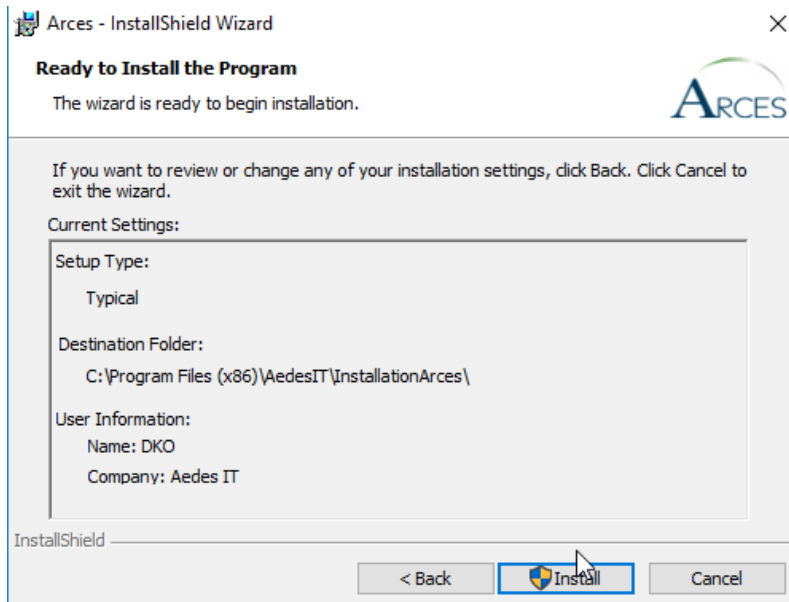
Arces - InstallShield Wizard

Ready to Install the Program

The wizard is ready to begin installation.

ARCES

If you want to review or change any of your installation settings, click Back. Click Cancel to exit the wizard.

Current Settings:

Setup Type:

Typical

Destination Folder:

C:\Program Files (x86)\AedesIT\InstallationArces\

User Information:

Name: DKO

Company: Aedes IT

InstallShield

< Back

Install

Cancel